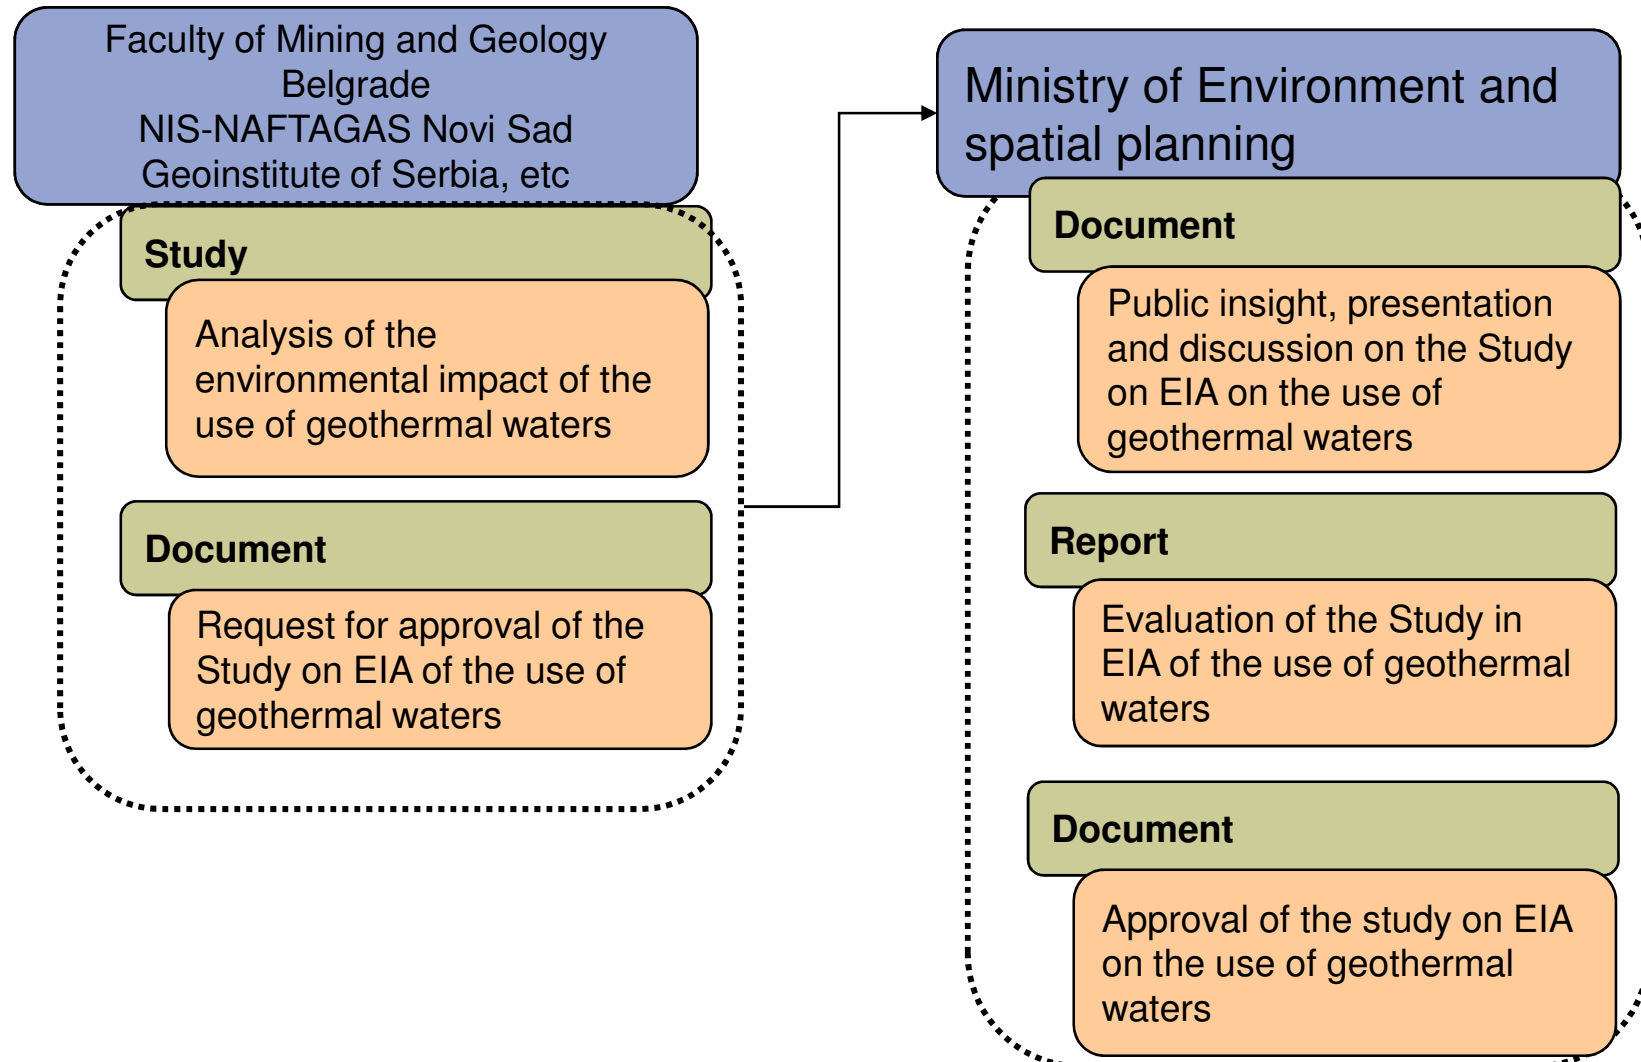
Faculty of Mining and Geology
Belgrade
NIS-NAFTAGAS Novi Sad
Geoinstitute of Serbia, etc

Study

Analysis of the environmental impact of the use of geothermal waters

Document

Request for approval of the Study on EIA of the use of geothermal waters

Ministry of Environment and spatial planning

Document

Public insight, presentation and discussion on the Study on EIA on the use of geothermal waters

Report

Evaluation of the Study in EIA of the use of geothermal waters

Document

Approval of the study on EIA on the use of geothermal waters